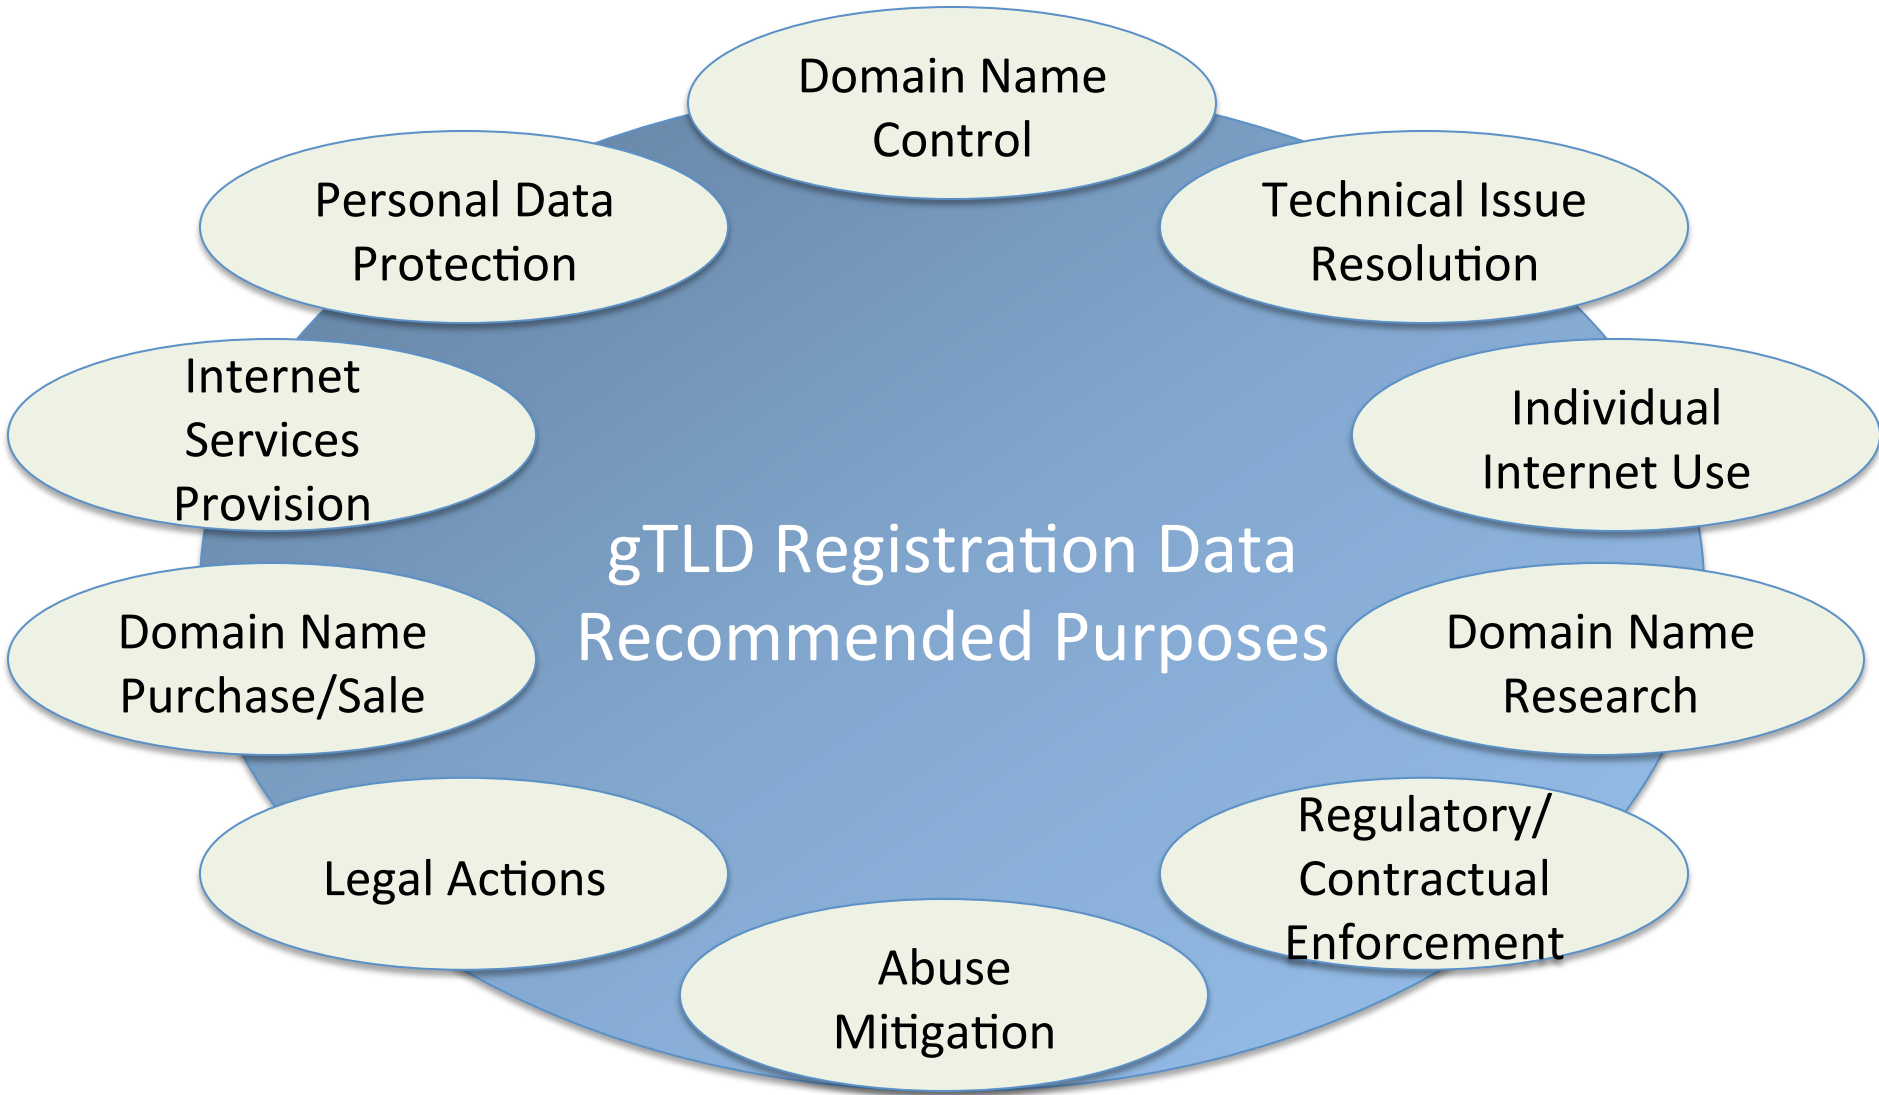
Domain Name Control

Personal Data Protection

Technical Issue Resolution

Internet Services Provision

Individual Internet Use

gTLD Registration Data Recommended Purposes

Domain Name Purchase/Sale

Domain Name Research

Legal Actions

Regulatory/ Contractual Enforcement

Abuse Mitigation